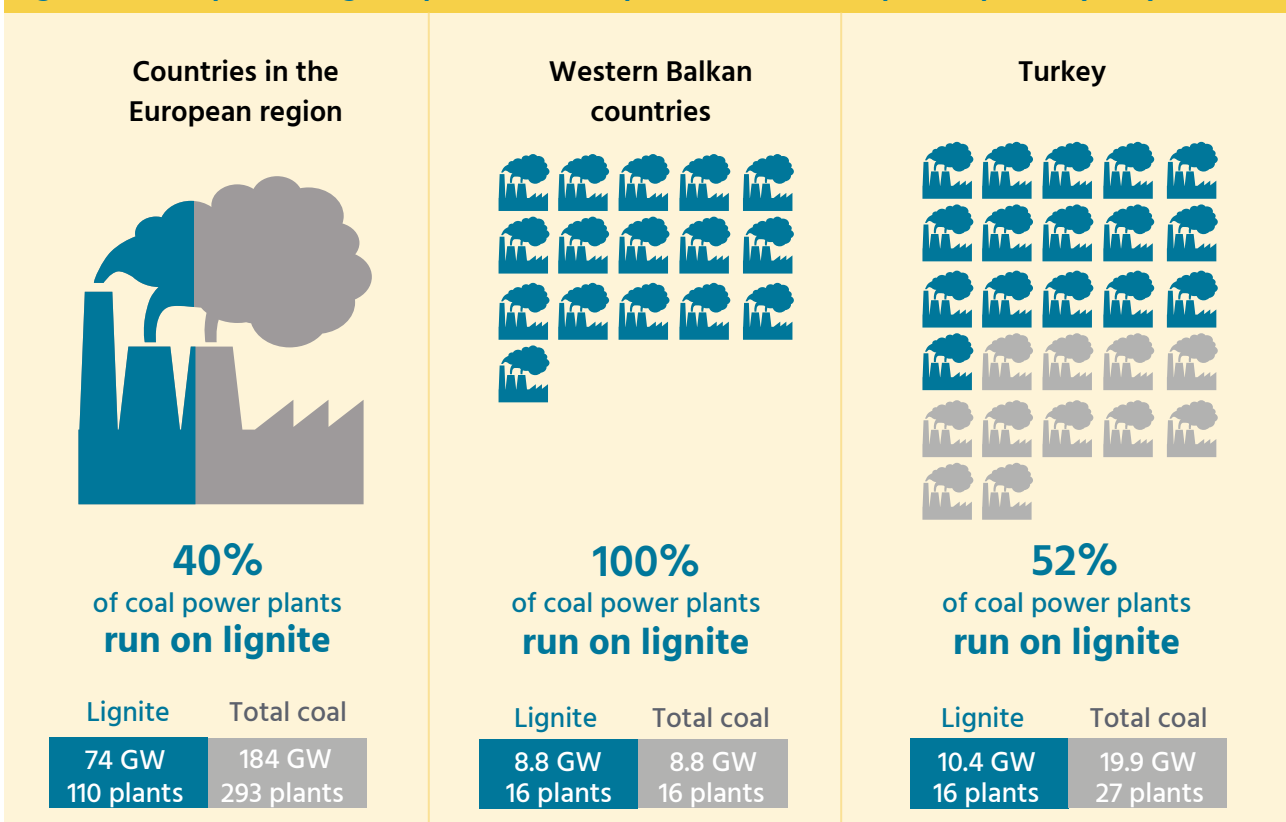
Countries in the European region

40%
of coal power plants
run on lignite

| Lignite | Total coal |
|---|---|
| 74 GW 110 plants | 184 GW 293 plants |

Western Balkan countries

100%
of coal power plants
run on lignite

| Lignite | Total coal |
|---|---|
| 8.8 GW 16 plants | 8.8 GW 16 plants |

Turkey

52%
of coal power plants
run on lignite

| Lignite | Total coal |
|---|---|
| 10.4 GW 16 plants | 19.9 GW 27 plants |